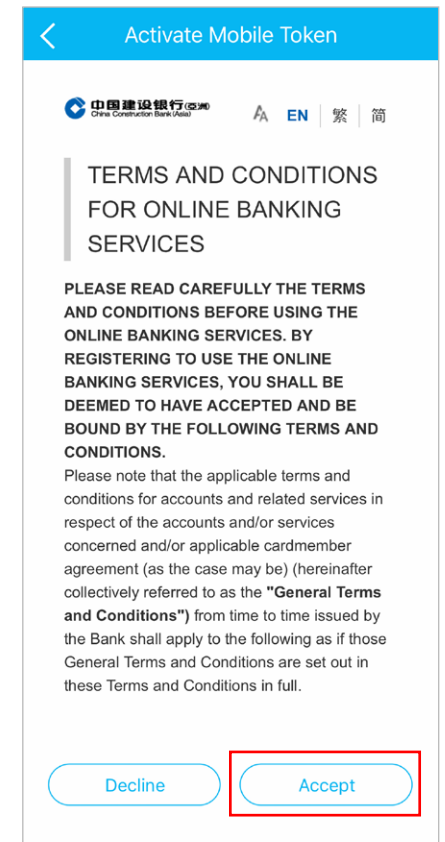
Activate Mobile Token

中国建设银行(亚洲)
China Construction Bank (Asia)

A EN 繁 简

TERMS AND CONDITIONS FOR ONLINE BANKING SERVICES

PLEASE READ CAREFULLY THE TERMS AND CONDITIONS BEFORE USING THE ONLINE BANKING SERVICES. BY REGISTERING TO USE THE ONLINE BANKING SERVICES, YOU SHALL BE DEEMED TO HAVE ACCEPTED AND BE BOUND BY THE FOLLOWING TERMS AND CONDITIONS.
Please note that the applicable terms and conditions for accounts and related services in respect of the accounts and/or services concerned and/or applicable cardmember agreement (as the case may be) (hereinafter collectively referred to as the "General Terms and Conditions") from time to time issued by the Bank shall apply to the following as if those General Terms and Conditions are set out in these Terms and Conditions in full.

Decline

Accept